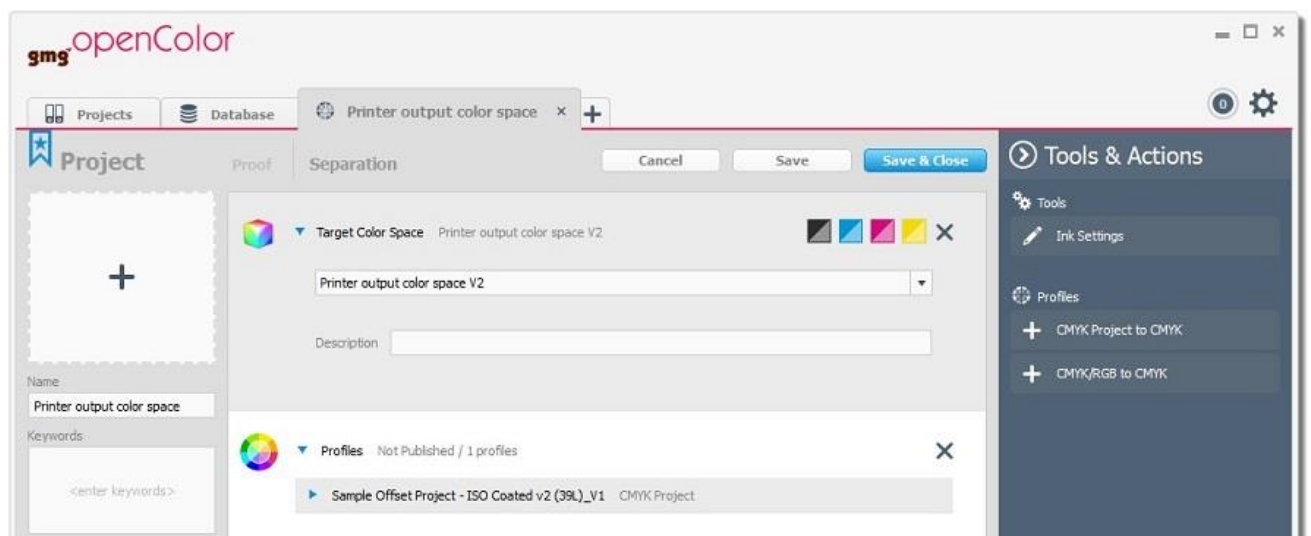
gmg openColor

Projects
Database
Printer output color space ×
+

0

Project
Proof
Separation
Cancel
Save
Save & Close

Tools & Actions

Tools
Ink Settings

Profiles
CMYK Project to CMYK
CMYK/RGB to CMYK

+

Name
Printer output color space
Keywords
<enter keywords>

Target Color Space Printer output color space V2
Printer output color space V2
Description

Profiles Not Published / 1 profiles
Sample Offset Project - ISO Coated v2 (39L)_V1 CMYK Project